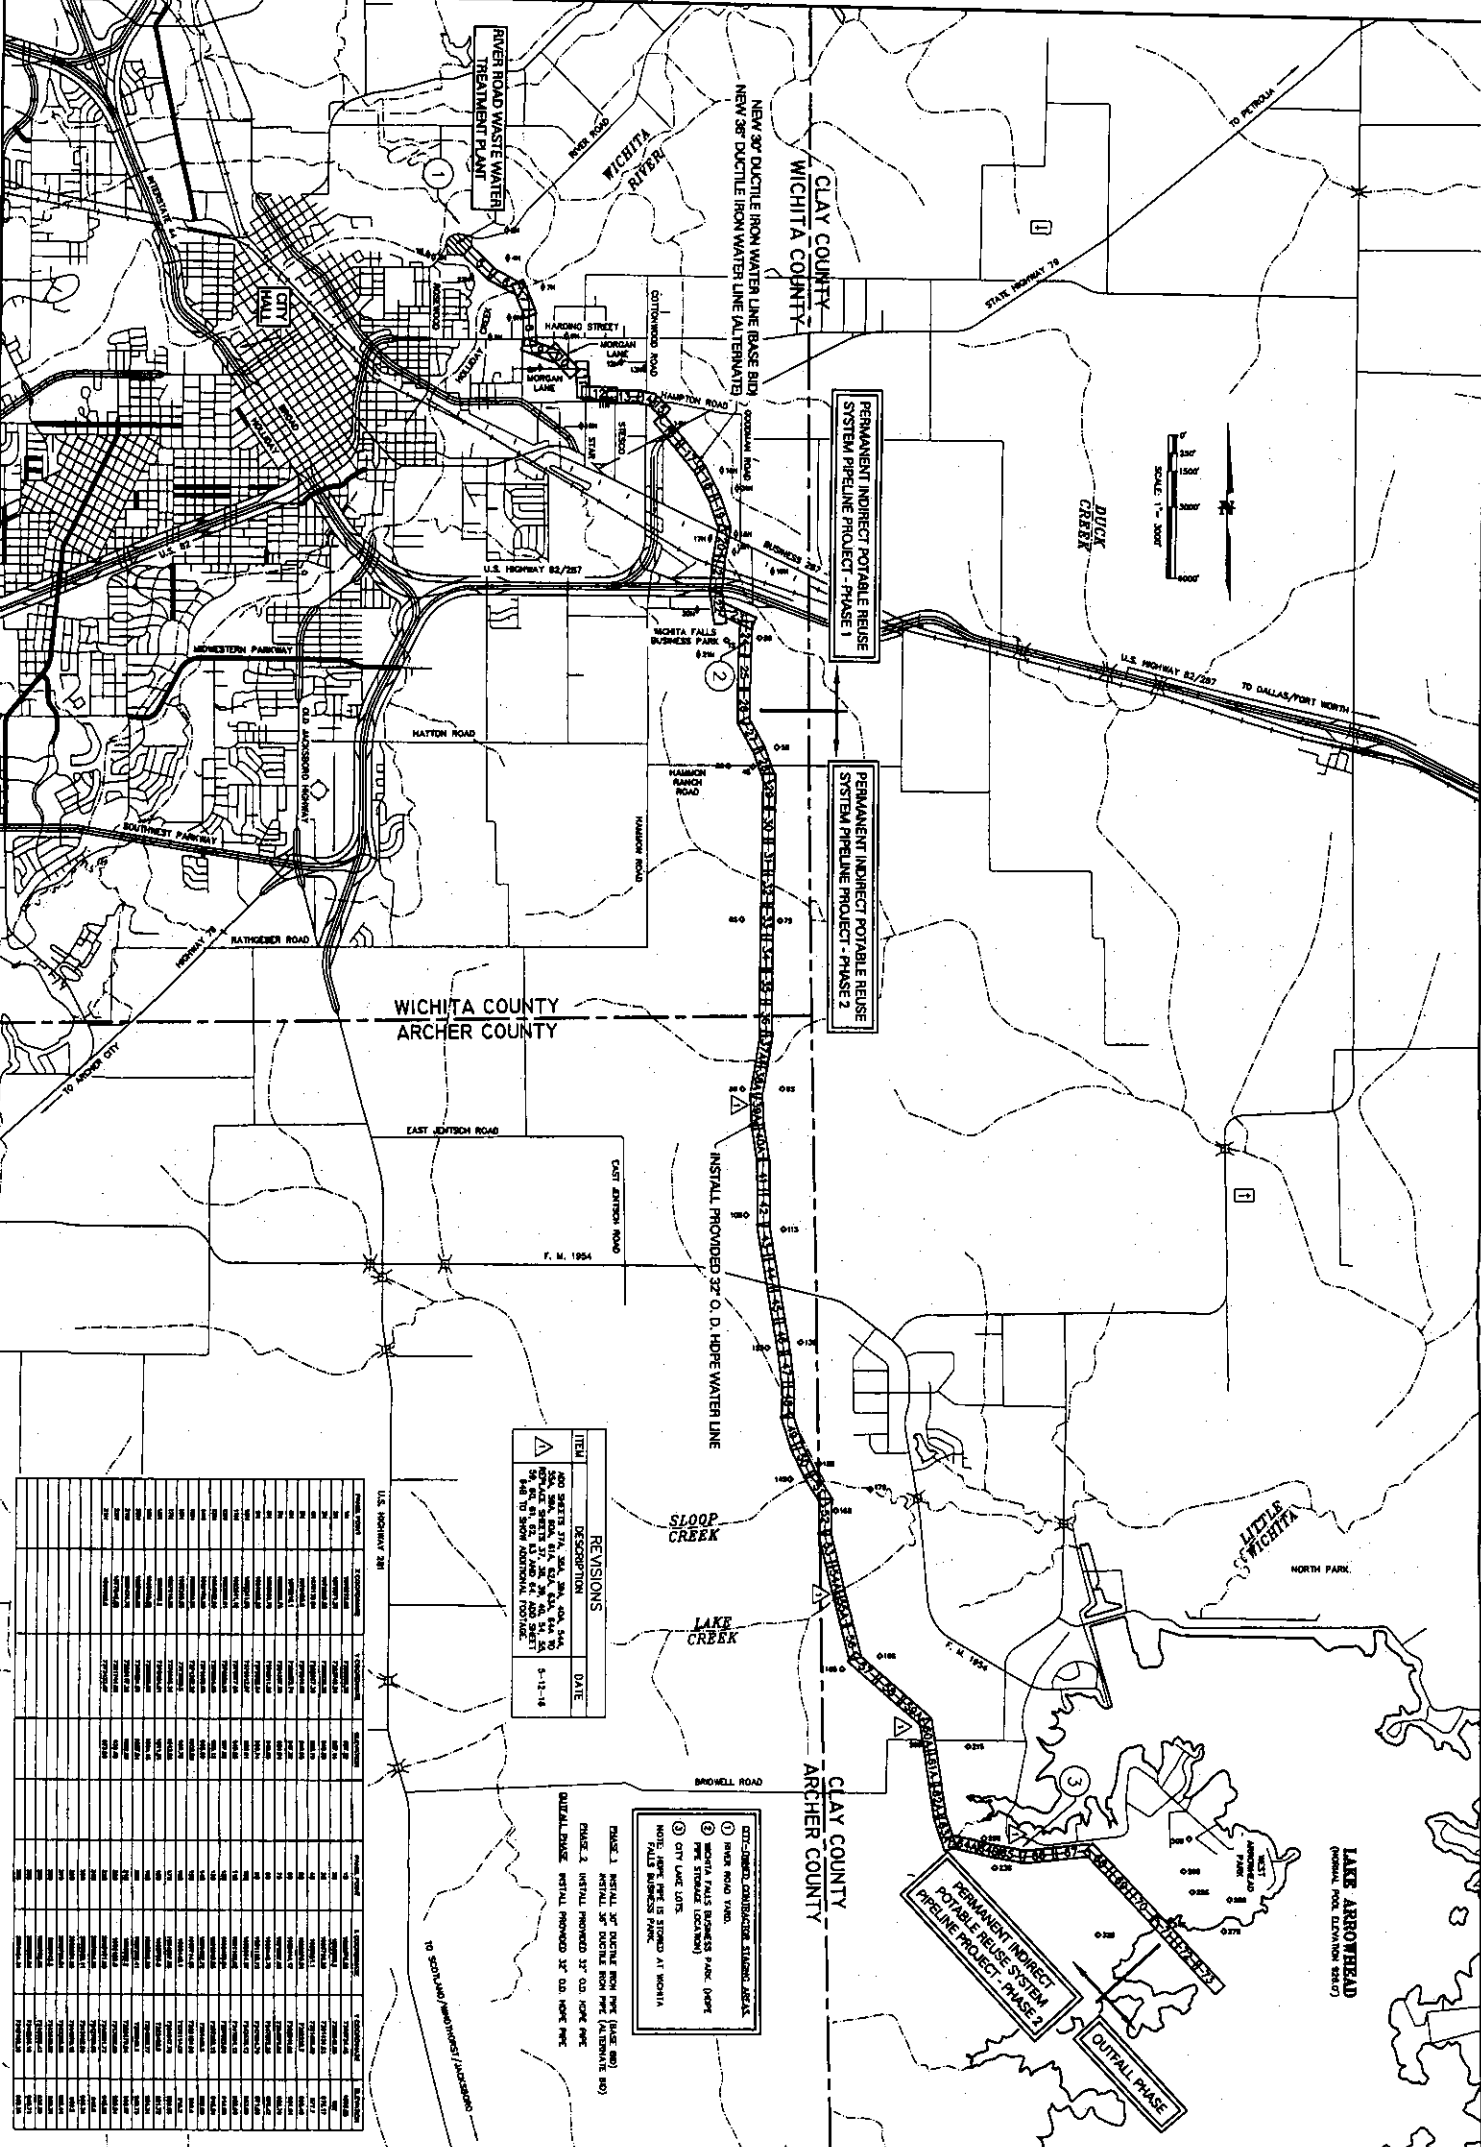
RIVER ROAD WASTE WATER TREATMENT PLANT

1

RIVER ROAD

WICHITA RIVER

NEW 30" DUCTILE IRON WATER LINE (BASE BID)
NEW 36" DUCTILE IRON WATER LINE (ALTERNATE)

CLAY COUNTY
WICHITA COUNTY

TO PETROLIA

STATE HIGHWAY 79

INTERSTATE 44

CITY HALL

ROSEWOOD

HARDING STREET

MORGAN LANE

MORGAN LANE

COTTONWOOD ROAD

HOLLIDAY

HAMPTON ROAD

GOODMAN ROAD

STAR

STEED

BROAD

PERMANENT INDIRECT POTABLE REUSE SYSTEM PIPELINE PROJECT - PHASE 1

DUCK CREEK

SCALE 1" = 3000'

0'
750'
1500'
3000'
6000'

N

U.S. 82

U.S. HIGHWAY 82/287

BUSINESS 287

WICHITA FALLS BUSINESS PARK

2

MIDWESTERN PARKWAY

U.S. HIGHWAY 82/287

TO DALLAS/FORT WORTH

OLD JACKSBORO HIGHWAY

HATTON ROAD

HAMMON RANCH ROAD

HAMMON ROAD

PERMANENT INDIRECT POTABLE REUSE SYSTEM PIPELINE PROJECT - PHASE 2

SOUTHWEST PARKWAY

HIGHWAY 79

RATHGEBER ROAD

U.S. HIGHWAY 281

WICHITA COUNTY
ARCHER COUNTY

TO ARCHER CITY

EAST JENTSCH ROAD

EAST JENTSCH ROAD

INSTALL PROVIDED 32" O. D. HDPE WATER LINE

F. M. 1954

| ITEM | REVISIONS DESCRIPTION | DATE |
|---|---|---|
| 1 | ADD SHEETS 37A, 38A, 39A, 40A, 54A, 55A, 59A, 60A, 61A, 62A, 64A TO REPLACE SHEETS 37, 38, 39, 40, 54, 55, 59, 60, 61, 62, 63 AND 64. ADD SHEET 64B TO SHOW ADDITIONAL FOOTAGE. | 5-12-16 |

SLOOP CREEK

LAKE CREEK

LITTLE WICHITA

NORTH PARK

F. M. 1954

BRIDWELL ROAD

CLAY COUNTY
ARCHER COUNTY

3

WEST ARROWHEAD PARK

LAKE ARROWHEAD
(NORMAL POOL ELEVATION 926.0')

CITY-OWNED CONTRACTOR STAGING AREAS:
1 RIVER ROAD YARD.
2 WICHITA FALLS BUSINESS PARK. (HDPE PIPE STORAGE LOCATION)
3 CITY LAKE LOTS.
NOTE: HDPE PIPE IS STORED AT WICHITA FALLS BUSINESS PARK.

PHASE 1 INSTALL 30" DUCTILE IRON PIPE (BASE BID)
INSTALL 36" DUCTILE IRON PIPE (ALTERNATE BID)
PHASE 2 INSTALL PROVIDED 32" O.D. HDPE PIPE
OUTFALL PHASE INSTALL PROVIDED 32" O.D. HDPE PIPE

PERMANENT INDIRECT POTABLE REUSE SYSTEM PIPELINE PROJECT - PHASE 2

OUTFALL PHASE

TO SCOTLAND/WINDTHORST/JACKSBORO

| POINT | X COORDINATE | Y COORDINATE | ELEVATION |
|---|---|---|---|
| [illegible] | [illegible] | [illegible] | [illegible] |